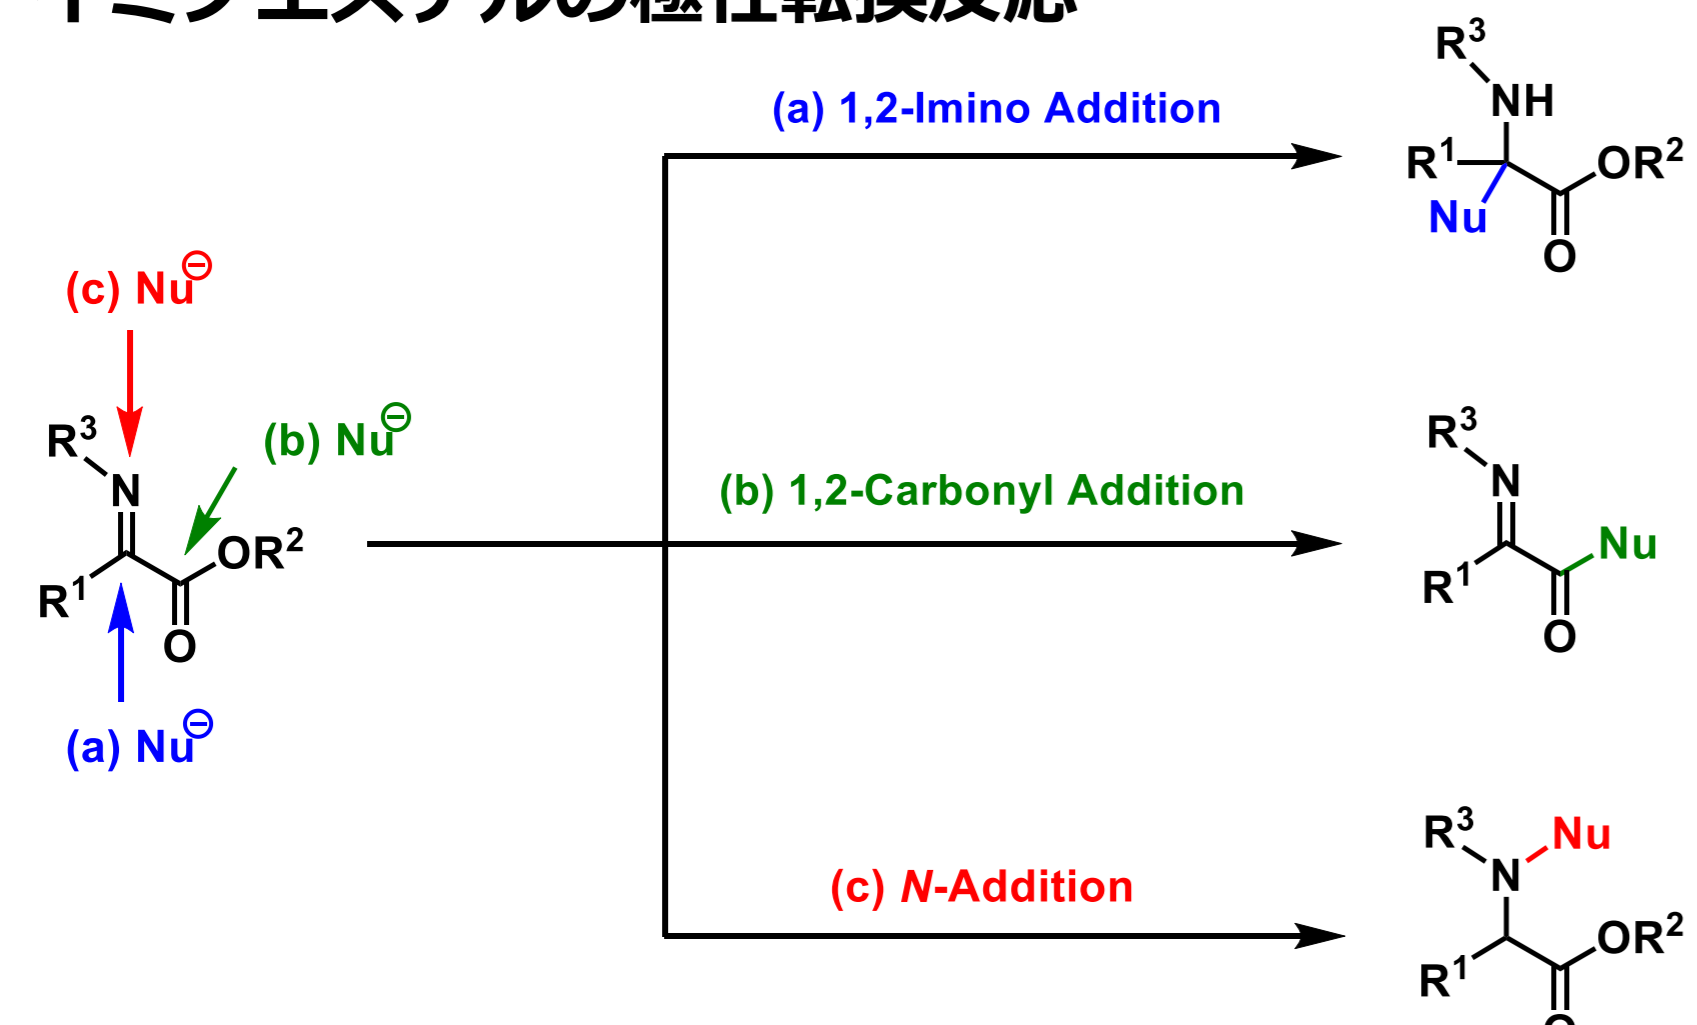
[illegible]

(a) 1,2-Imino Addition

$R^3$ NH $R^1$ Nu $OR^2$ O

(c) $Nu^{\ominus}$

$R^3$ N $R^1$ $OR^2$ O

(b) $Nu^{\ominus}$

(a) $Nu^{\ominus}$

(b) 1,2-Carbonyl Addition

$R^3$ N $R^1$ Nu O

(c) *N*-Addition

$R^3$ N Nu $R^1$ $OR^2$